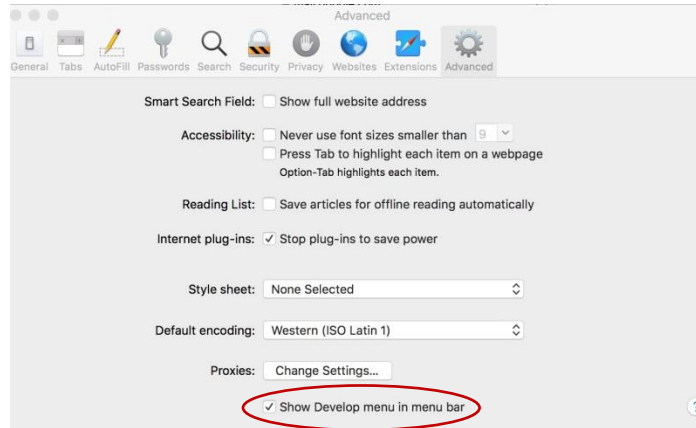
Advanced

General Tabs AutoFill Passwords Search Security Privacy Websites Extensions Advanced

Smart Search Field: Show full website address

Accessibility: Never use font sizes smaller than 9
Press Tab to highlight each item on a webpage
Option-Tab highlights each item.

Reading List: Save articles for offline reading automatically

Internet plug-ins: ✓ Stop plug-ins to save power

Style sheet: None Selected

Default encoding: Western (ISO Latin 1)

Proxies: Change Settings...

✓ Show Develop menu in menu bar